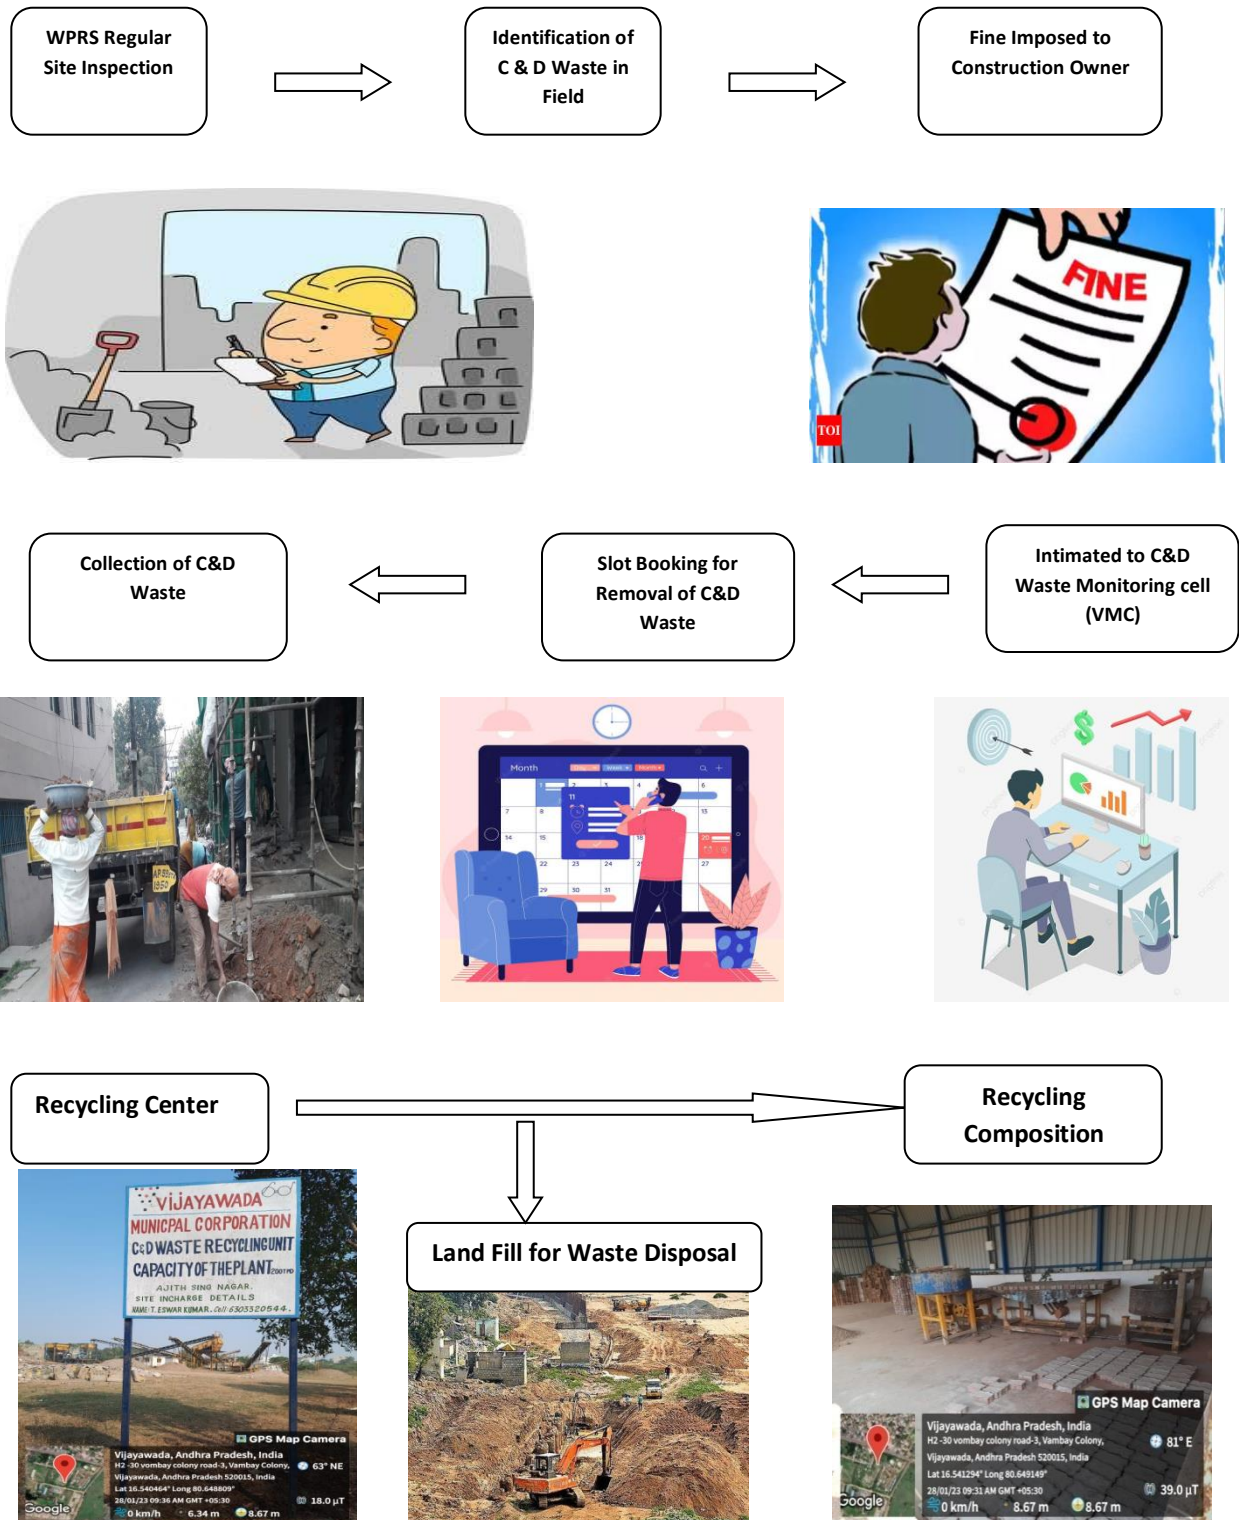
WPRS Regular Site Inspection

Identification of C & D Waste in Field

Fine Imposed to Construction Owner

FINE

TOI

Collection of C&D Waste

Slot Booking for Removal of C&D Waste

Intimated to C&D Waste Monitoring cell (VMC)

Month

Recycling Center

Recycling Composition

VIJAYAWADA MUNICPAL CORPORATION C&D WASTE RECYCLING UNIT CAPACITY OF THE PLANT 200TPD AJITH SING NAGAR. SITE INCHARGE DETAILS NAME: T. ESWAR KUMAR. Cell: 6303320544.

GPS Map Camera
Vijayawada, Andhra Pradesh, India
H2 -30 vombay colony road-3, Vambay Colony, Vijayawada, Andhra Pradesh 520015, India
Lat 16.540464° Long 80.648809°
28/01/23 09:36 AM GMT +05:30
63° NE
18.0 µT
0 km/h 6.34 m 8.67 m
Google

Land Fill for Waste Disposal

GPS Map Camera
Vijayawada, Andhra Pradesh, India
H2 -30 vombay colony road-3, Vambay Colony, Vijayawada, Andhra Pradesh 520015, India
Lat 16.541294° Long 80.649149°
28/01/23 09:31 AM GMT +05:30
81° E
39.0 µT
0 km/h 8.67 m 8.67 m
Google